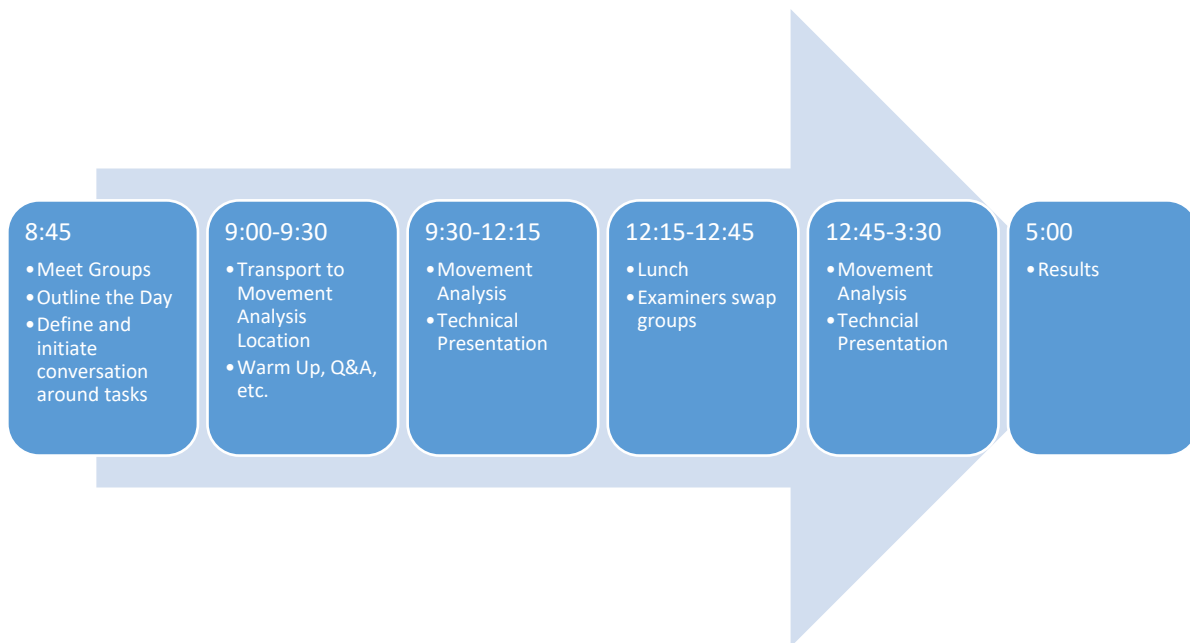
8:45
• Meet Groups
• Outline the Day
• Define and initiate conversation around tasks

9:00-9:30
• Transport to Movement Analysis Location
• Warm Up, Q&A, etc.

9:30-12:15
• Movement Analysis
• Technical Presentation

12:15-12:45
• Lunch
• Examiners swap groups

12:45-3:30
• Movement Analysis
• Techncial Presentation

5:00
• Results